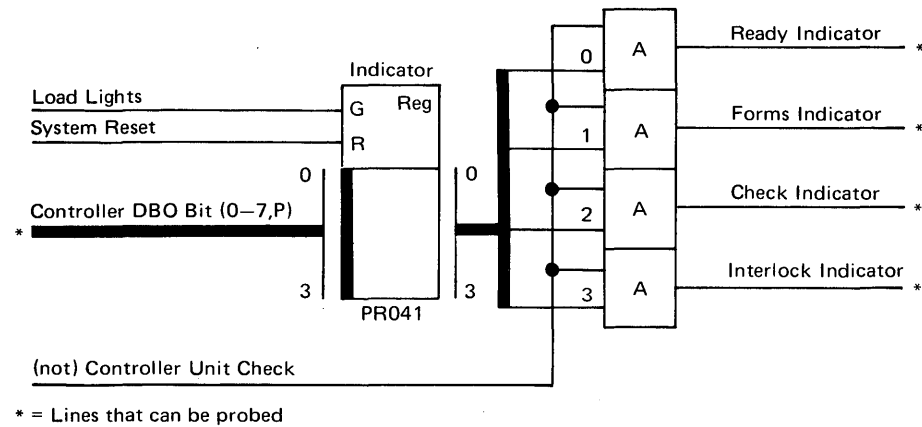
Indicator
Reg
Load Lights
G
System Reset
R
0
3
Controller DBO Bit (0–7,P)
*
PR041
0
3
0
A
Ready Indicator
*
1
A
Forms Indicator
*
2
A
Check Indicator
*
3
A
Interlock Indicator
*
(not) Controller Unit Check

* = Lines that can be probed